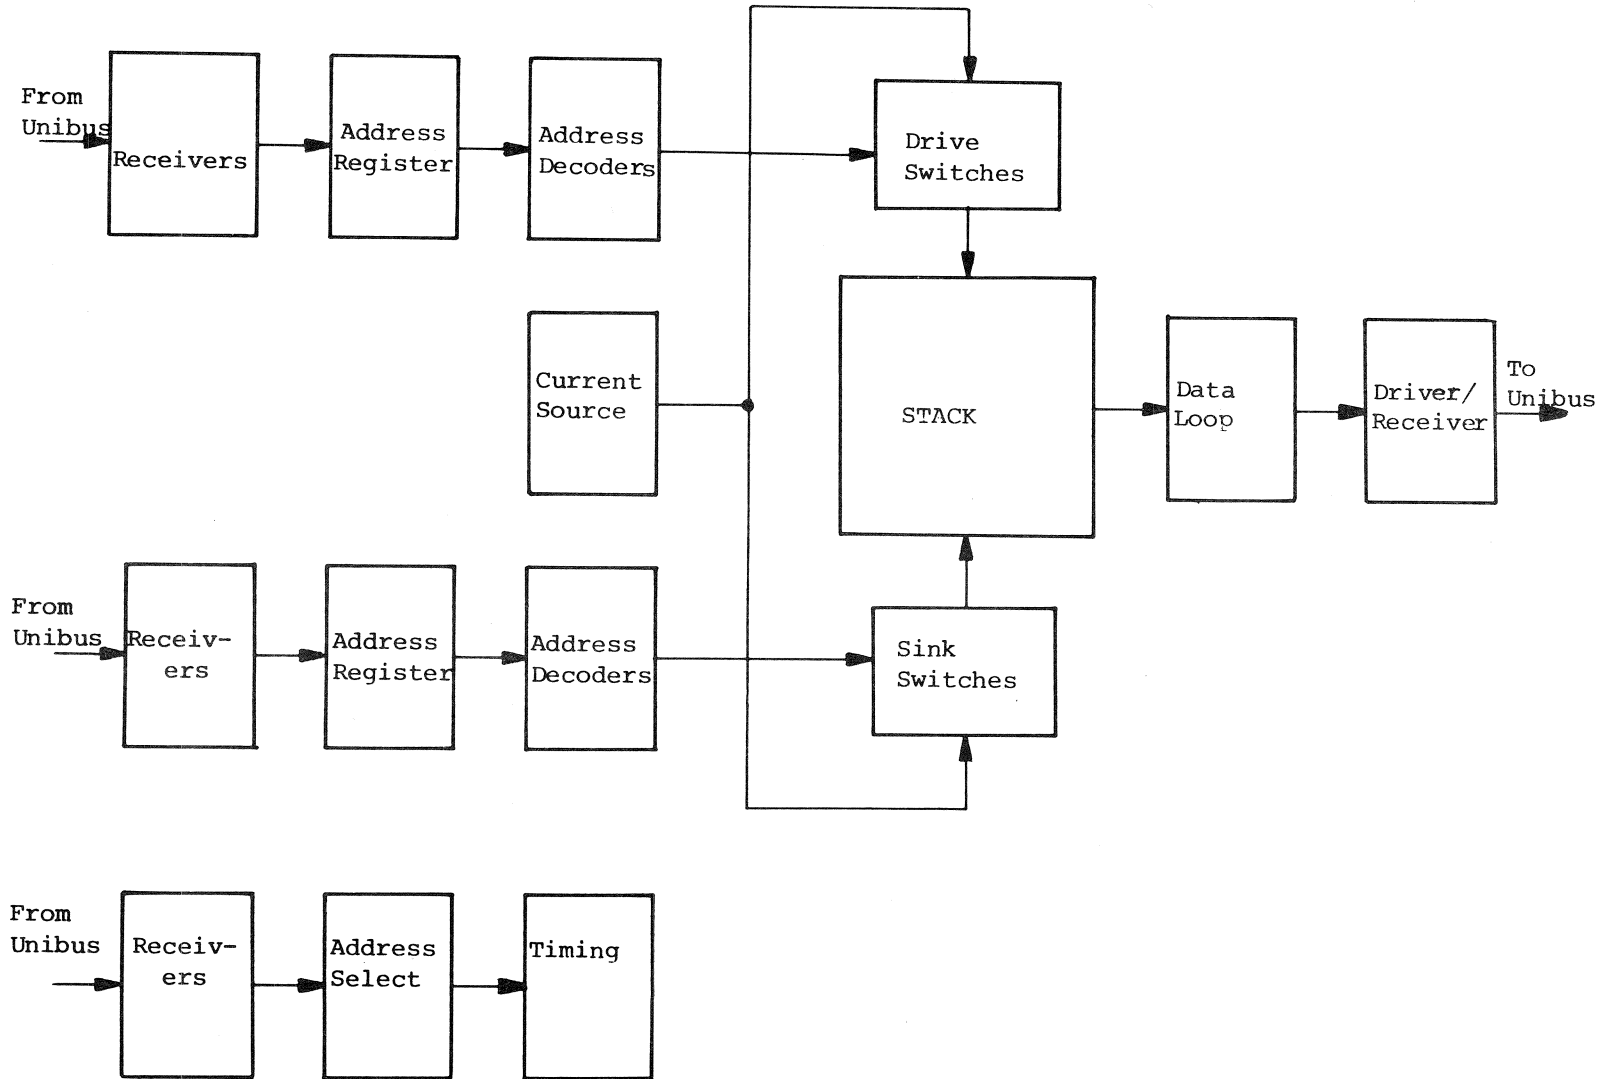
From Unibus

Receivers

Address Register

Address Decoders

Drive Switches

Current Source

STACK

Data Loop

Driver/ Receiver

To Unibus

From Unibus

Receivers

Address Register

Address Decoders

Sink Switches

From Unibus

Receivers

Address Select

Timing